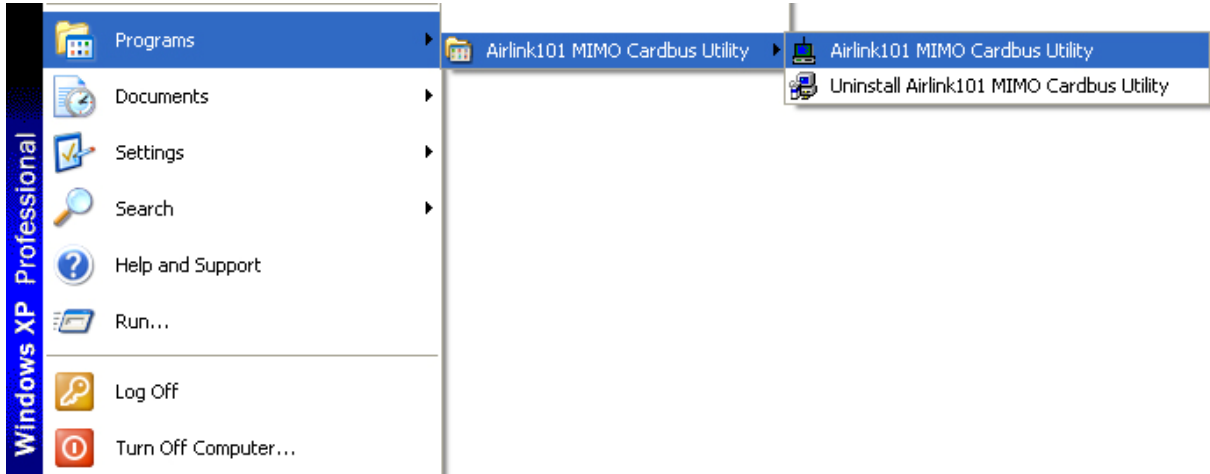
Windows XP Professional

Programs
Documents
Settings
Search
Help and Support
Run...
Log Off
Turn Off Computer...

Airlink101 MIMO Cardbus Utility

Airlink101 MIMO Cardbus Utility
Uninstall Airlink101 MIMO Cardbus Utility